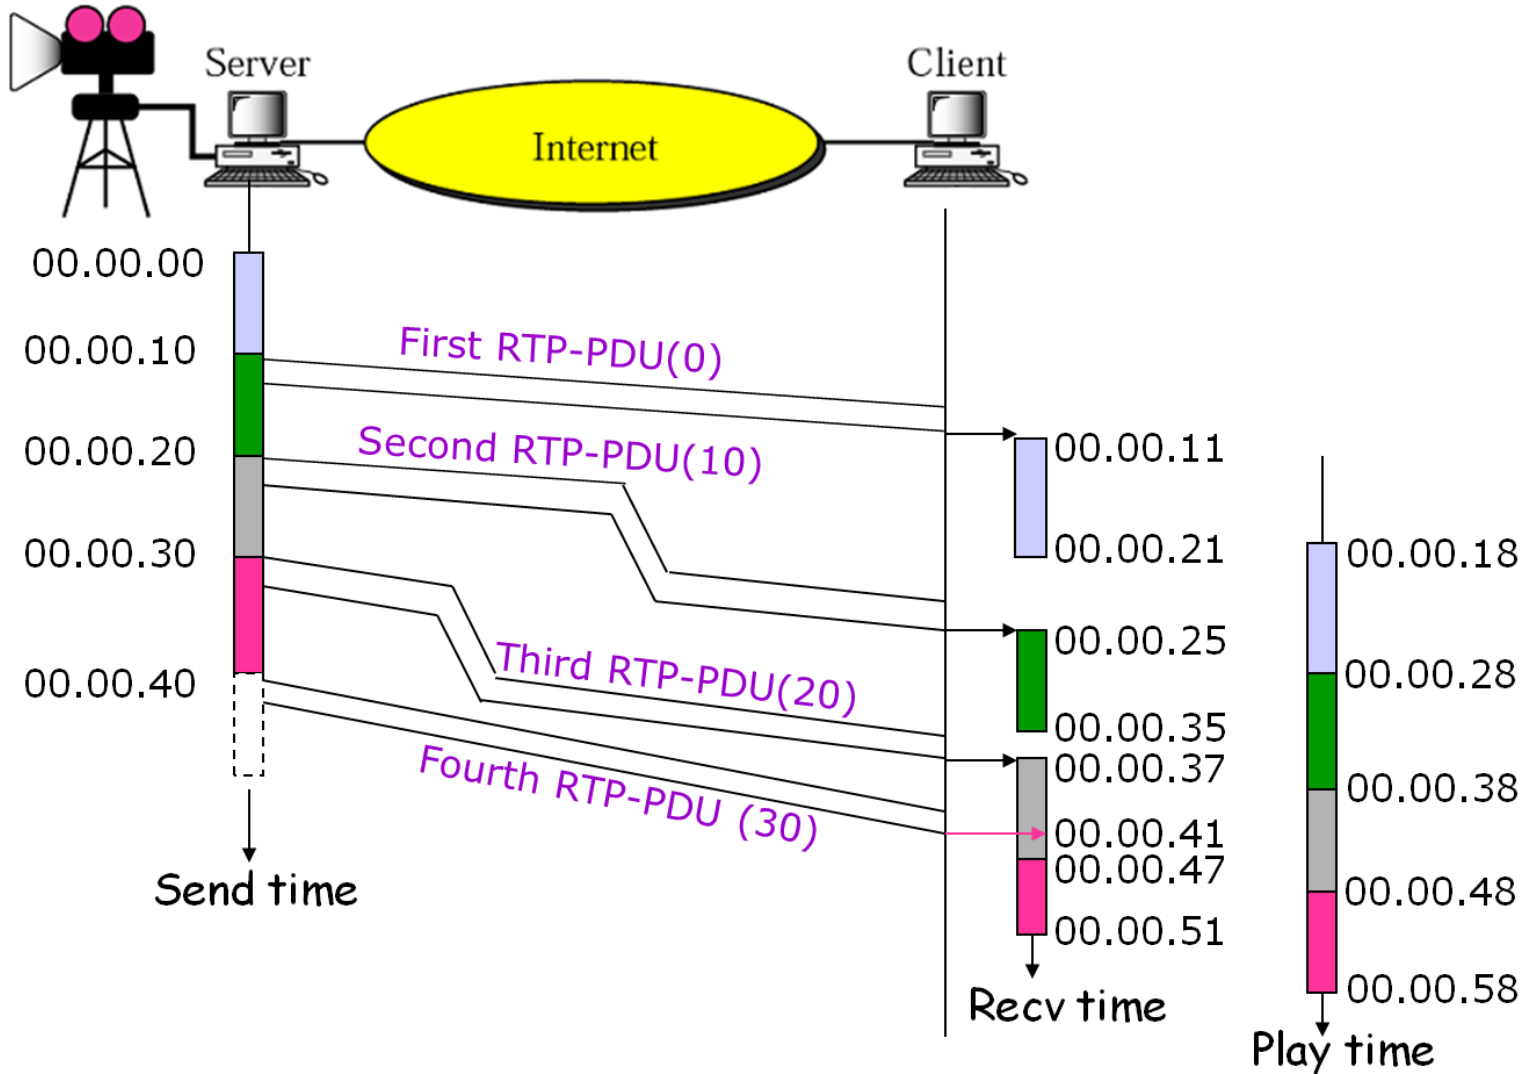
Server
Internet
Client

00.00.00
00.00.10
00.00.20
00.00.30
00.00.40

First RTP-PDU(0)
Second RTP-PDU(10)
Third RTP-PDU(20)
Fourth RTP-PDU (30)

Send time

00.00.11
00.00.21
00.00.25
00.00.35
00.00.37
00.00.41
00.00.47
00.00.51

Recv time

00.00.18
00.00.28
00.00.38
00.00.48
00.00.58

Play time